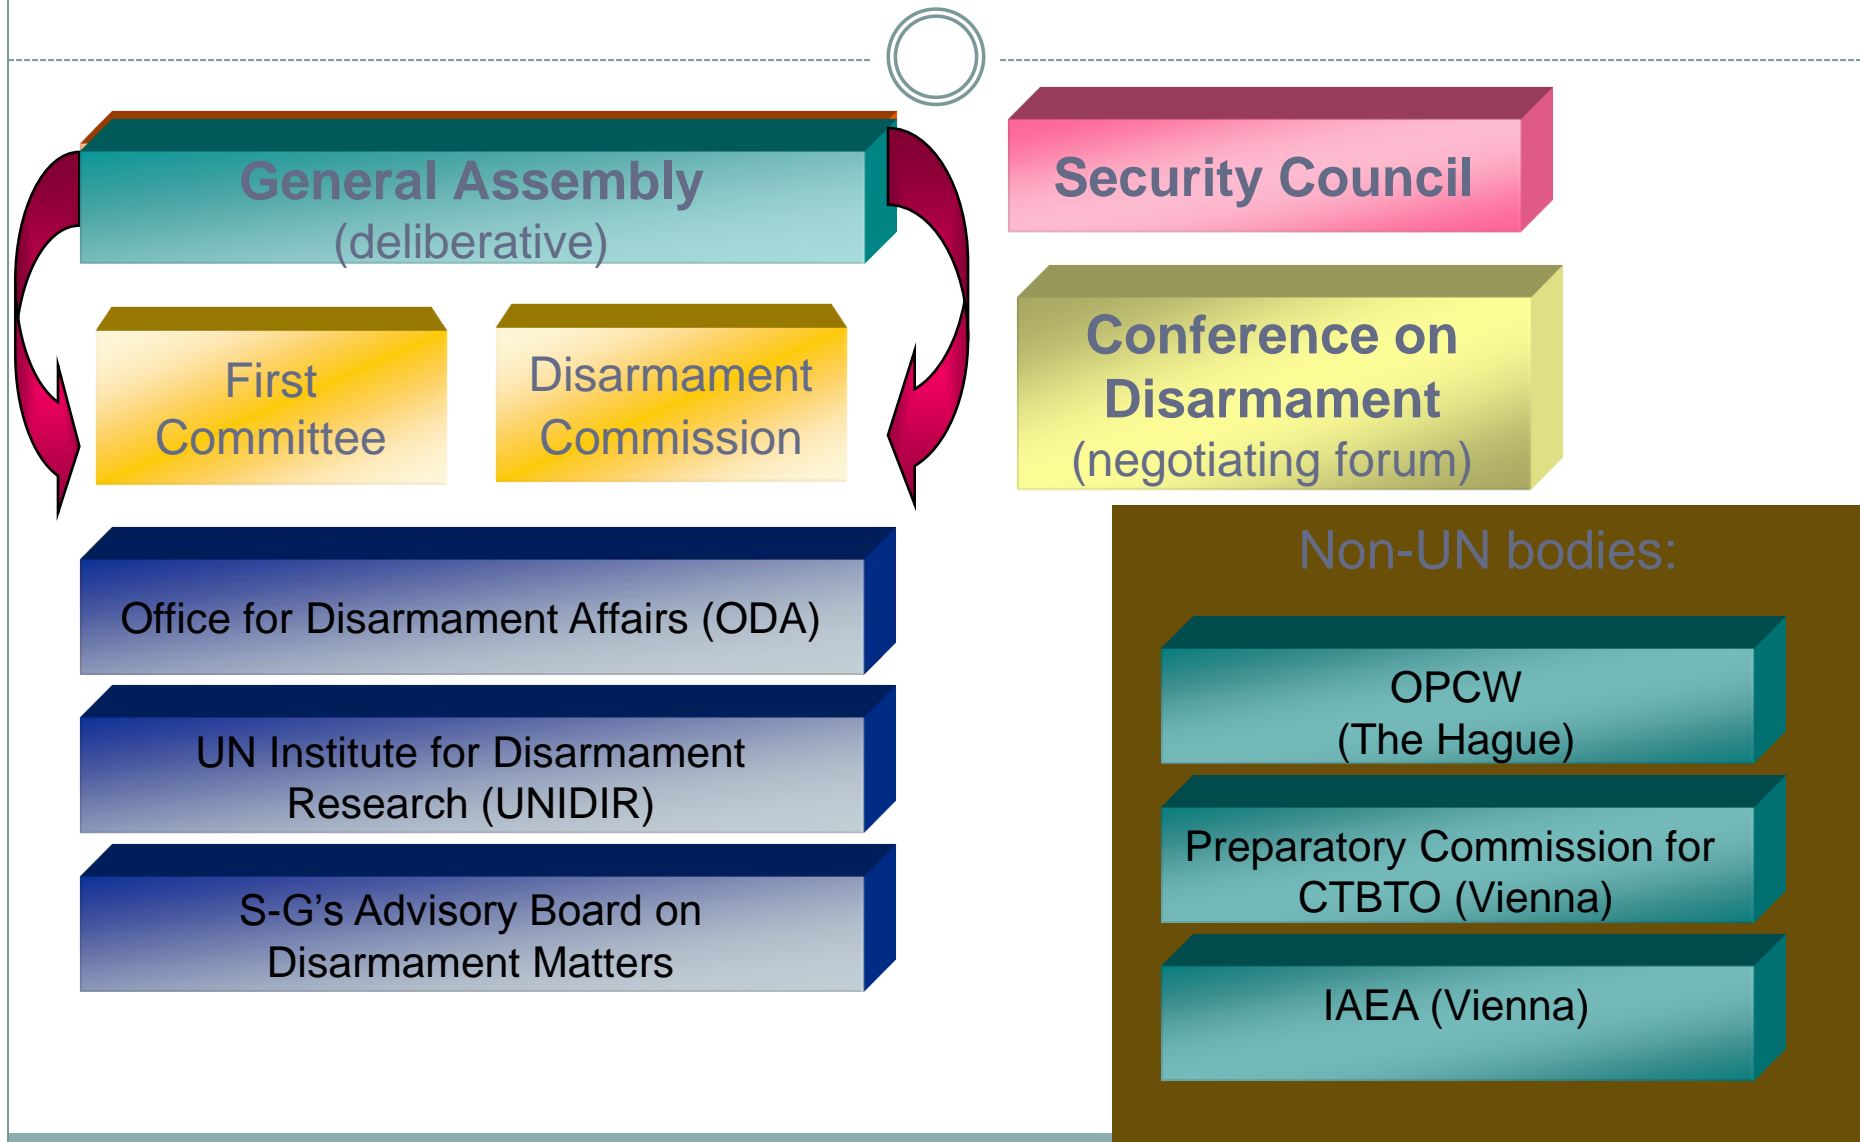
General Assembly
(deliberative)

First Committee

Disarmament Commission

Security Council

Conference on Disarmament
(negotiating forum)

Office for Disarmament Affairs (ODA)

UN Institute for Disarmament Research (UNIDIR)

S-G’s Advisory Board on Disarmament Matters

Non-UN bodies:

OPCW
(The Hague)

Preparatory Commission for CTBTO (Vienna)

IAEA (Vienna)